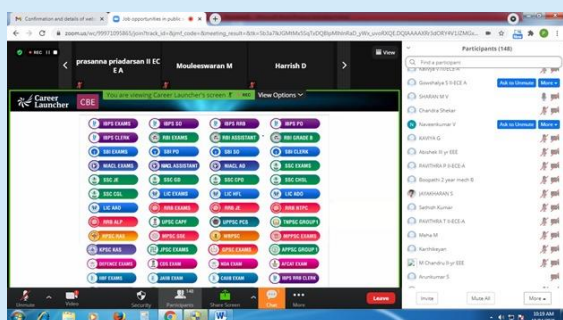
Confirmation and details of web
Job opportunities in public
zoom.us/wc/99971091865/join?track_id=&jmf_code=&meeting_result=&tk=3b3a7kJGMhMz5SqTxDQBbAMhhRaD_yWx_uvoRXQ1.DQIAAAAAXhr3dOIHVLIZMGx...

REC
View
prasanna priadarsan II EC EA
Mouleeswaran M
Harrish D

Career Launcher
CBE
You are viewing Career Launcher's screen
View Options

IBPS EXAMS
IBPS SO
IBPS RRB
IBPS PO
IBPS CLERK
RBI EXAMS
RBI ASSISTANT
RBI GRADE B
SBI EXAMS
SBI PO
SBI SO
SBI CLERK
NIACL EXAMS
NIACL ASSISTANT
NIACL AO
SSC EXAMS
SSC JE
SSC GD
SSC CPO
SSC CHSL
SSC CGL
LIC EXAMS
LIC HFL
LIC ADO
LIC AAO
RRB EXAMS
RRB JE
RRB NTPC
RRB ALP
UPSC CAPF
UPPSC PCS
TNPSC GROUP 1
BPSC CDPO
BPSC 65TH
WBPSC
BPSC EXAMS
KPSC KAS
JPSC EXAMS
APSC EXAMS
APPSC GROUP 1
DEFENCE EXAMS
CDS EXAM
NDA EXAM
AFCAT EXAM
IBPS RRB CLERK

Participants (148)
Find a participant
Ask to Unmute
More
Sowndhariya S II-ECE A
SHARAN M V
Chandra Shekar
Naveenkumar V
KAVIYA G
Abishek III yr EEE
PAVITHRA P II-ECE-A
Boopathi 2 year mech B
JAYAHARAN S
Sathish Kumar
PAVITHRA T II-ECE-A
Meha M
Karthikeyan
M Chandru III yr EEE
Arunkumar S
Invite
Mute All
More

Unmute
Video
Security
Participants 148
Share Screen
Chat
More
Leave
10:19 AM